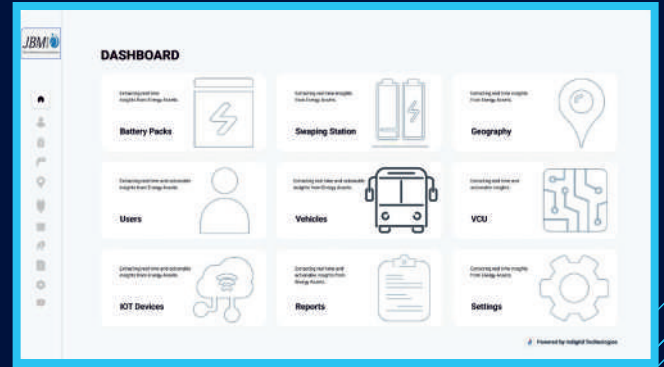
JBM

DASHBOARD

Extracting real time insights from Energy Assets.

Battery Packs

Extracting real time insights from Energy Assets.

Swaping Station

Extracting real time insights from Energy Assets.

Geography

Extracting real time and actionable insights from Energy Assets.

Users

Extracting real time and actionable insights from Energy Assets.

Vehicles

Extracting real time and actionable insights.

VCU

Extracting real time and actionable insights from Energy Assets.

IOT Devices

Extracting real time and actionable insights from Energy Assets.

Reports

Extracting real time insights from Energy Assets.

Settings

Powered by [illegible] Technologies